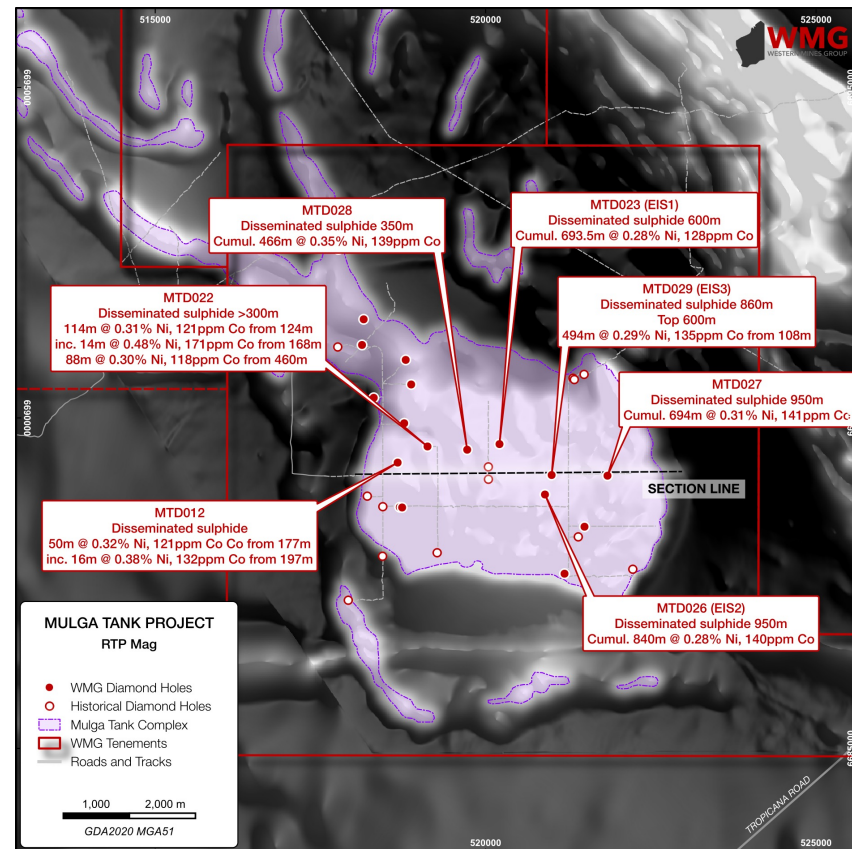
515000
520000
525000
6695000
6690000
6685000
520000
525000

WMG
WESTERN MINES GROUP

MTD028
Disseminated sulphide 350m
Cumul. 466m @ 0.35% Ni, 139ppm Co

MTD023 (EIS1)
Disseminated sulphide 600m
Cumul. 693.5m @ 0.28% Ni, 128ppm Co

MTD022
Disseminated sulphide >300m
114m @ 0.31% Ni, 121ppm Co from 124m
inc. 14m @ 0.48% Ni, 171ppm Co from 168m
88m @ 0.30% Ni, 118ppm Co from 460m

MTD029 (EIS3)
Disseminated sulphide 860m
Top 600m
494m @ 0.29% Ni, 135ppm Co from 108m

MTD027
Disseminated sulphide 950m
Cumul. 694m @ 0.31% Ni, 141ppm Co

SECTION LINE

MTD012
Disseminated sulphide
50m @ 0.32% Ni, 121ppm Co Co from 177m
inc. 16m @ 0.38% Ni, 132ppm Co from 197m

MTD026 (EIS2)
Disseminated sulphide 950m
Cumul. 840m @ 0.28% Ni, 140ppm Co

MULGA TANK PROJECT
RTP Mag

WMG Diamond Holes
Historical Diamond Holes
Mulga Tank Complex
WMG Tenements
Roads and Tracks

1,000 2,000 m
GDA2020 MGA51

TROPICANA ROAD